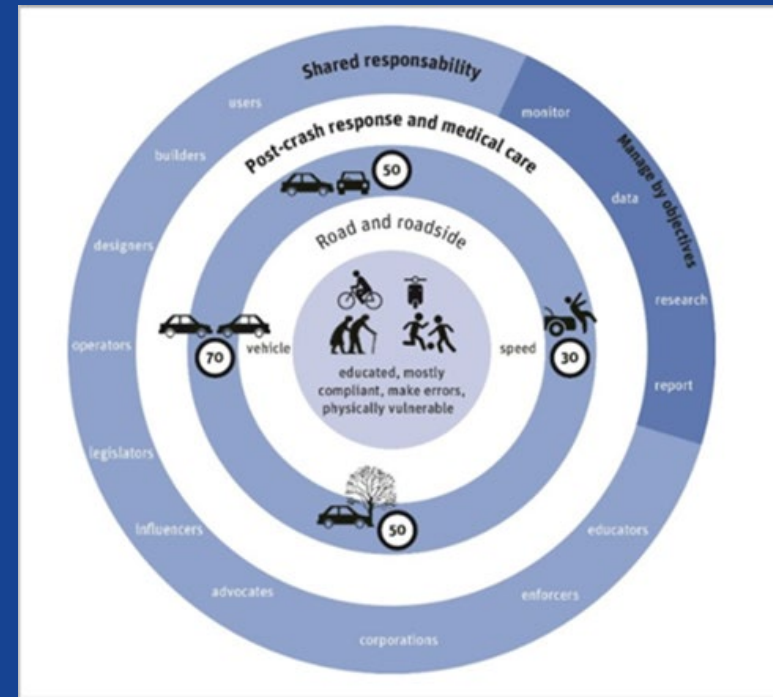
Shared responsability

users

builders

designers

operators

legislators

influencers

advocates

corporations

enforcers

educators

monitor

Manage by objectives

data

research

report

Post-crash response and medical care

50

Road and roadside

70

vehicle

speed

30

educated, mostly compliant, make errors, physically vulnerable

50